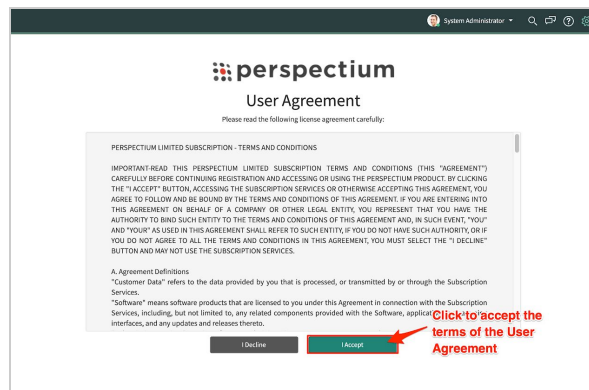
System Administrator

perspectium

User Agreement

Please read the following license agreement carefully:

PERSPECTIUM LIMITED SUBSCRIPTION - TERMS AND CONDITIONS

IMPORTANT-READ THIS PERSPECTIUM LIMITED SUBSCRIPTION TERMS AND CONDITIONS (THIS "AGREEMENT") CAREFULLY BEFORE CONTINUING REGISTRATION AND ACCESSING OR USING THE PERSPECTIUM PRODUCT. BY CLICKING THE "I ACCEPT" BUTTON, ACCESSING THE SUBSCRIPTION SERVICES OR OTHERWISE ACCEPTING THIS AGREEMENT, YOU AGREE TO FOLLOW AND BE BOUND BY THE TERMS AND CONDITIONS OF THIS AGREEMENT. IF YOU ARE ENTERING INTO THIS AGREEMENT ON BEHALF OF A COMPANY OR OTHER LEGAL ENTITY, YOU REPRESENT THAT YOU HAVE THE AUTHORITY TO BIND SUCH ENTITY TO THE TERMS AND CONDITIONS OF THIS AGREEMENT AND, IN SUCH EVENT, "YOU" AND "YOUR" AS USED IN THIS AGREEMENT SHALL REFER TO SUCH ENTITY. IF YOU DO NOT HAVE SUCH AUTHORITY, OR IF YOU DO NOT AGREE TO ALL THE TERMS AND CONDITIONS IN THIS AGREEMENT, YOU MUST SELECT THE "I DECLINE" BUTTON AND MAY NOT USE THE SUBSCRIPTION SERVICES.

A. Agreement Definitions
"Customer Data" refers to the data provided by you that is processed, or transmitted by or through the Subscription Services.
"Software" means software products that are licensed to you under this Agreement in connection with the Subscription Services, including, but not limited to, any related components provided with the Software, applicat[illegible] interfaces, and any updates and releases thereto.

Click to accept the terms of the User Agreement

I Decline

I Accept